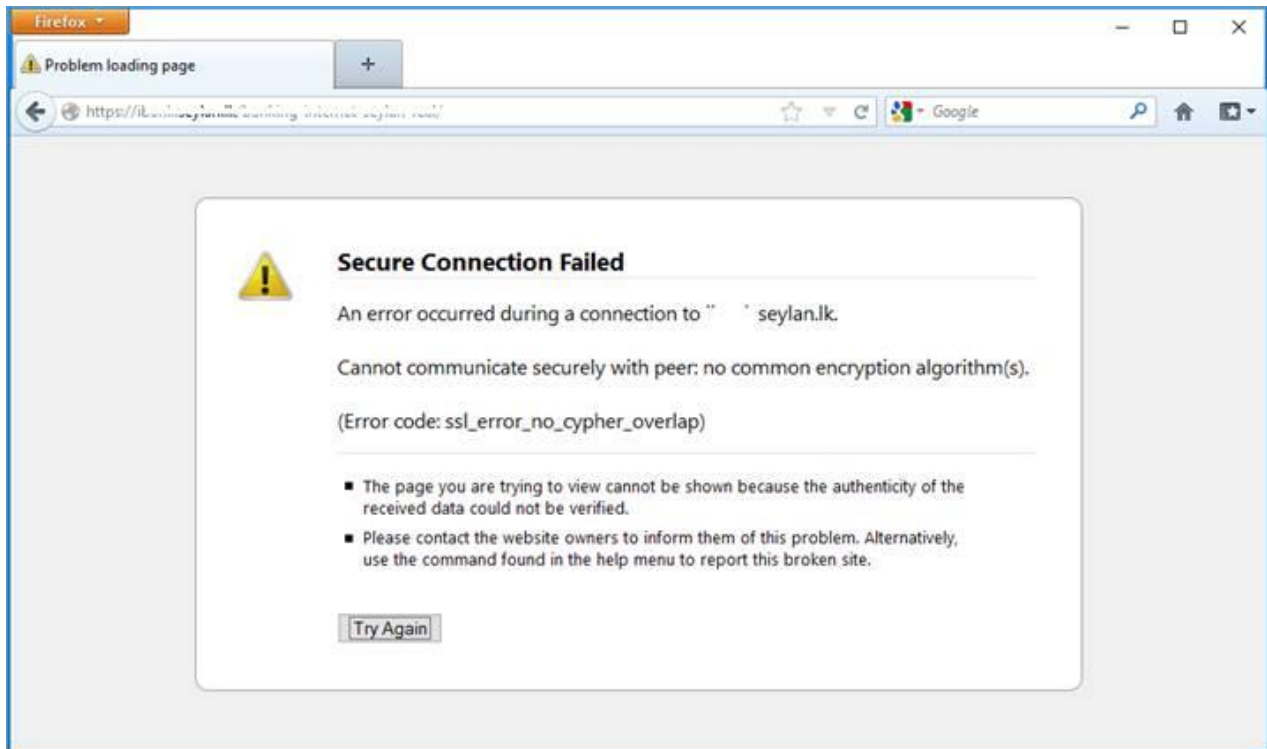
Firefox

Problem loading page

+

https://i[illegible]seylan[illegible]

Google

Secure Connection Failed

An error occurred during a connection to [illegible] seylan.lk.

Cannot communicate securely with peer: no common encryption algorithm(s).

(Error code: ssl_error_no_cypher_overlap)

- The page you are trying to view cannot be shown because the authenticity of the received data could not be verified.
- Please contact the website owners to inform them of this problem. Alternatively, use the command found in the help menu to report this broken site.

Try Again